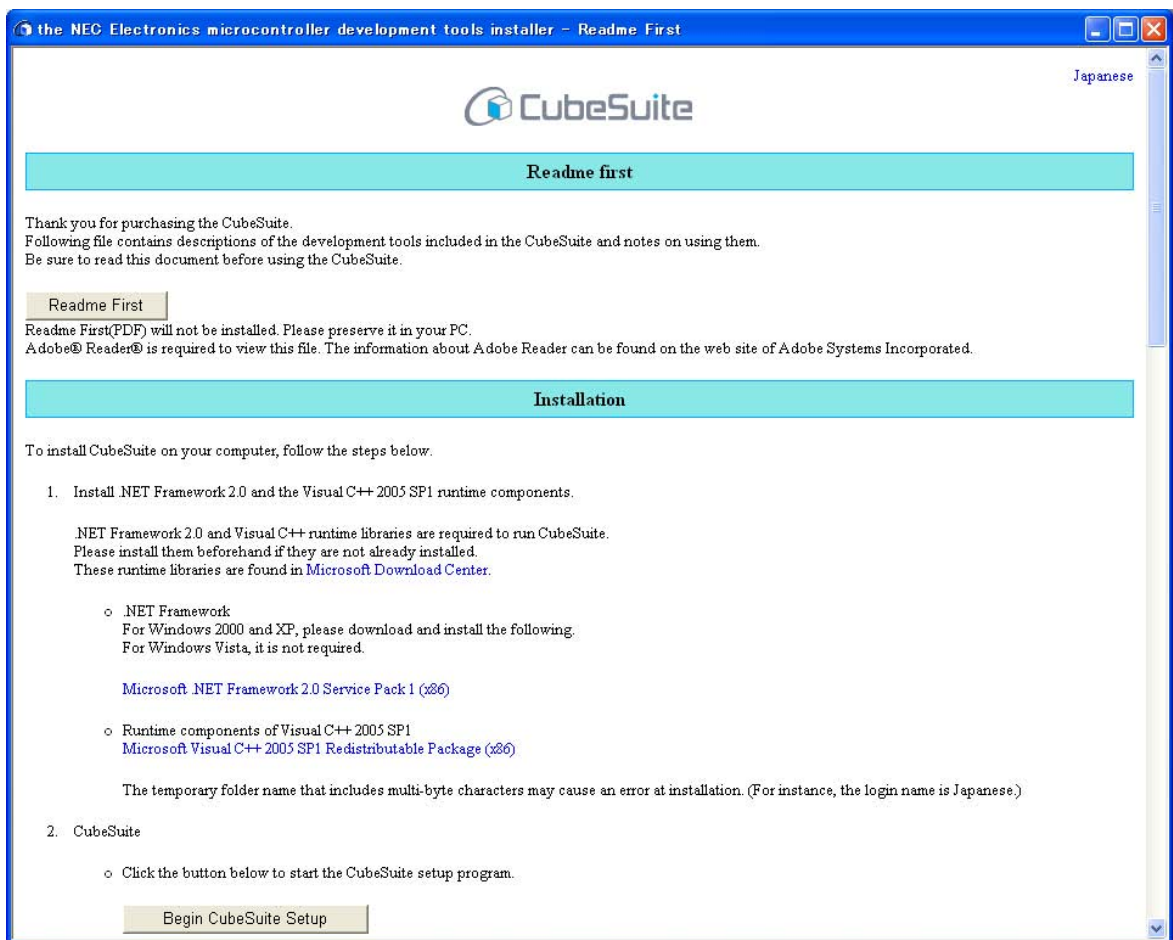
the NEC Electronics microcontroller development tools installer - Readme First

Japanese

CubeSuite

Readme first

Thank you for purchasing the CubeSuite.
Following file contains descriptions of the development tools included in the CubeSuite and notes on using them.
Be sure to read this document before using the CubeSuite.

Readme First

Readme First(PDF) will not be installed. Please preserve it in your PC.
Adobe® Reader® is required to view this file. The information about Adobe Reader can be found on the web site of Adobe Systems Incorporated.

Installation

To install CubeSuite on your computer, follow the steps below.

1. Install .NET Framework 2.0 and the Visual C++ 2005 SP1 runtime components.

.NET Framework 2.0 and Visual C++ runtime libraries are required to run CubeSuite.
Please install them beforehand if they are not already installed.
These runtime libraries are found in Microsoft Download Center.

o .NET Framework
For Windows 2000 and XP, please download and install the following.
For Windows Vista, it is not required.

Microsoft .NET Framework 2.0 Service Pack 1 (x86)

o Runtime components of Visual C++ 2005 SP1
Microsoft Visual C++ 2005 SP1 Redistributable Package (x86)

The temporary folder name that includes multi-byte characters may cause an error at installation. (For instance, the login name is Japanese.)

2. CubeSuite

o Click the button below to start the CubeSuite setup program.

Begin CubeSuite Setup